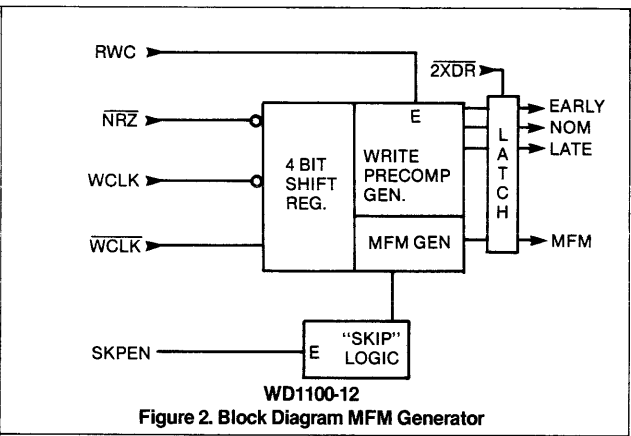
RWC

$\overline{2XDR}$

$\overline{NRZ}$

WCLK

$\overline{WCLK}$

4 BIT SHIFT REG.

E

WRITE PRECOMP GEN.

MFM GEN

L A T C H

EARLY

NOM

LATE

MFM

SKPEN

E

"SKIP" LOGIC

WD1100-12

Figure 2. Block Diagram MFM Generator